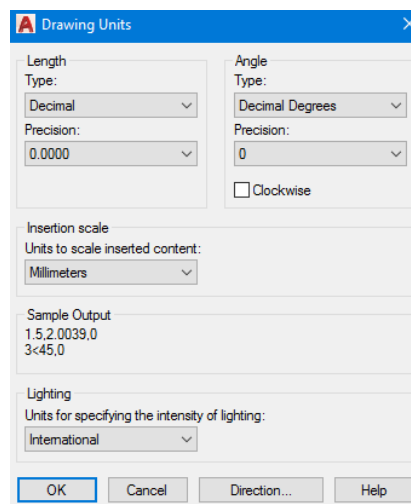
Drawing Units

Length
Type:
Decimal
Precision:
0.0000

Angle
Type:
Decimal Degrees
Precision:
0
Clockwise

Insertion scale
Units to scale inserted content:
Millimeters

Sample Output
1.5,2.0039,0
3<45,0

Lighting
Units for specifying the intensity of lighting:
International

OK
Cancel
Direction...
Help